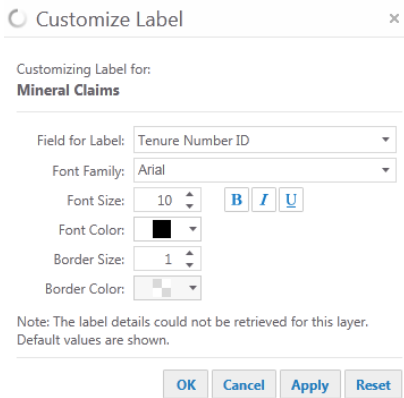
Customize Label ×

Customizing Label for:
**Mineral Claims**

Field for Label: Tenure Number ID
Font Family: Arial
Font Size: 10 B I U
Font Color:
Border Size: 1
Border Color:

Note: The label details could not be retrieved for this layer. Default values are shown.

OK Cancel Apply Reset